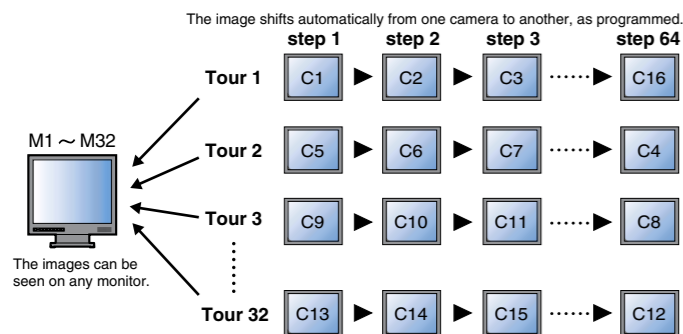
The image shifts automatically from one camera to another, as programmed.

| | step 1 | step 2 | step 3 | step 64 |
|---|---|---|---|---|
| Tour 1 | C1 | C2 | C3 | C16 |
| Tour 2 | C5 | C6 | C7 | C4 |
| Tour 3 | C9 | C10 | C11 | C8 |
| Tour 32 | C13 | C14 | C15 | C12 |

M1 ~ M32

The images can be seen on any monitor.